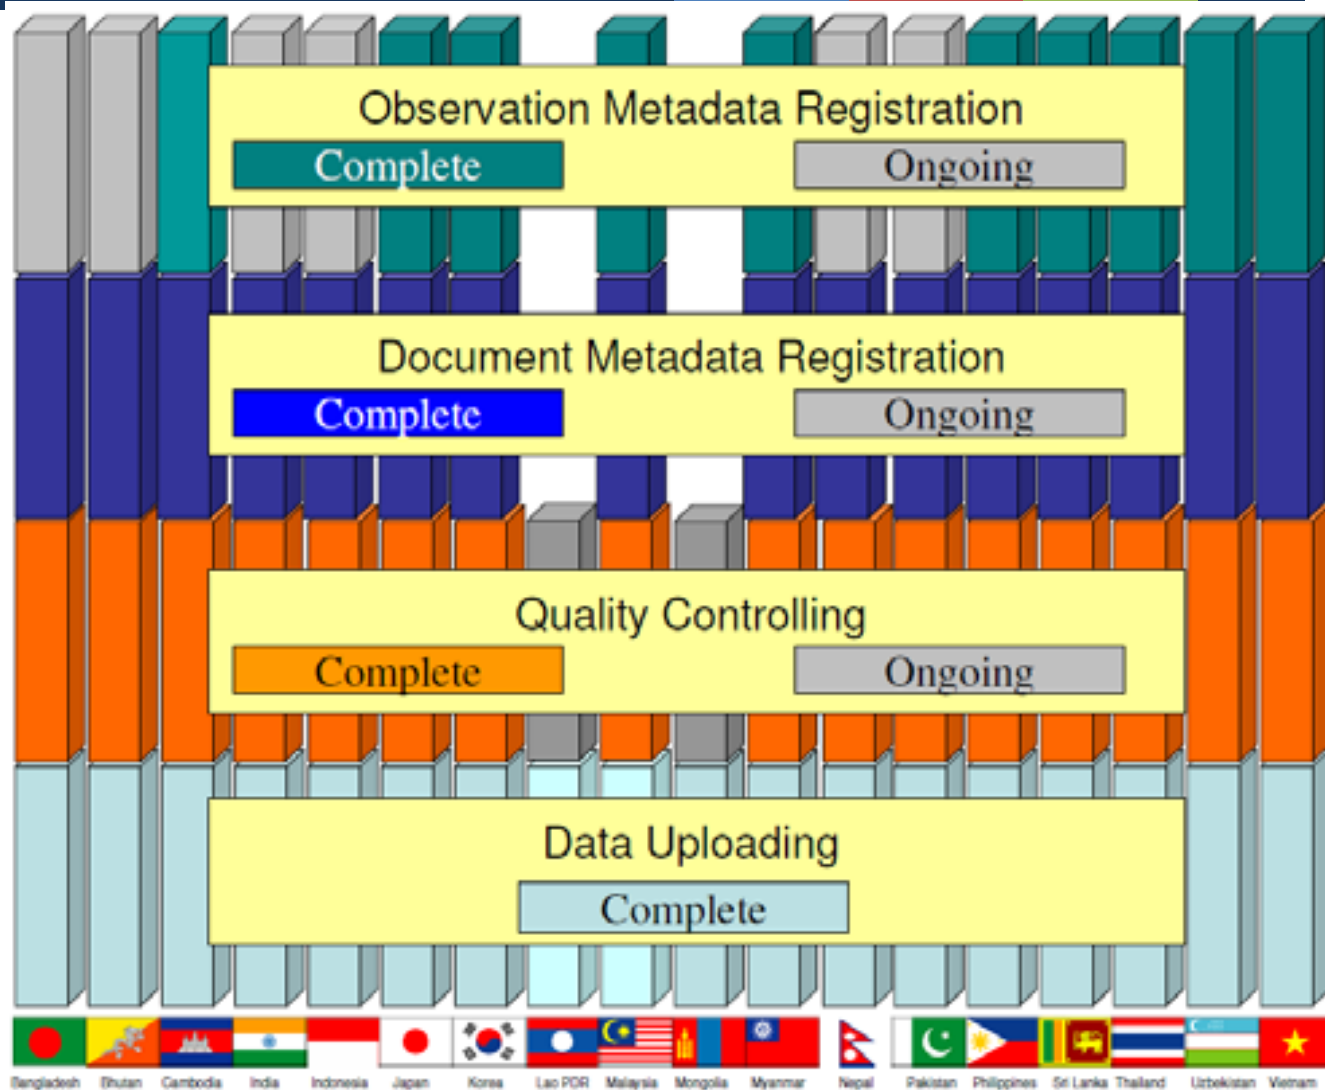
Observation Metadata Registration

Complete

Ongoing

Document Metadata Registration

Complete

Ongoing

Quality Controlling

Complete

Ongoing

Data Uploading

Complete

Bangladesh Bhutan Cambodia India Indonesia Japan Korea Lao PDR Malaysia Mongolia Myanmar Nepal Pakistan Philippines Sri Lanka Thailand Uzbekistan Vietnam